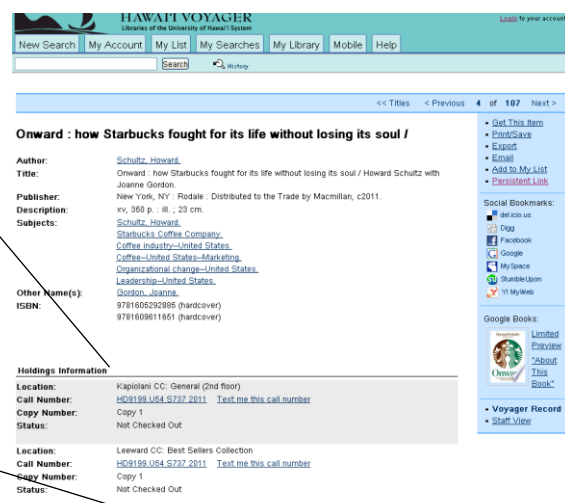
HAWAI'I VOYAGER
Libraries of the University of Hawai'i System

Login to your account

New Search | My Account | My List | My Searches | My Library | Mobile | Help

Search | History

<< Titles < Previous 4 of 107 Next >

Onward : how Starbucks fought for its life without losing its soul /

| | |
|---|---|
| Author: | Schultz, Howard. |
| Title: | Onward : how Starbucks fought for its life without losing its soul / Howard Schultz with Joanne Gordon. |
| Publisher: | New York, NY : Rodale : Distributed to the Trade by Macmillan, c2011. |
| Description: | xv, 360 p. : ill. ; 23 cm. |
| Subjects: | Schultz, Howard. Starbucks Coffee Company. Coffee industry--United States. Coffee--United States--Marketing. Organizational change--United States. Leadership--United States. |
| Other Name(s): | Gordon, Joanne. |
| ISBN: | 9781605292885 (hardcover) 9781609611651 (hardcover) |

Holdings Information

| | |
|---|---|
| Location: | Kapiolani CC: General (2nd floor) |
| Call Number: | HD9199.U54 S737 2011 Text me this call number |
| Copy Number: | Copy 1 |
| Status: | Not Checked Out |

| | |
|---|---|
| Location: | Leeward CC: Best Sellers Collection |
| Call Number: | HD9199.U54 S737 2011 Text me this call number |
| Copy Number: | Copy 1 |
| Status: | Not Checked Out |

• Get This Item
• Print/Save
• Export
• Email
• Add to My List
• Persistent Link

Social Bookmarks:
del.icio.us
Digg
Facebook
Google
MySpace
StumbleUpon
YI MyWeb

Google Books:
Limited Preview
"About This Book"

• Voyager Record
• Staff View